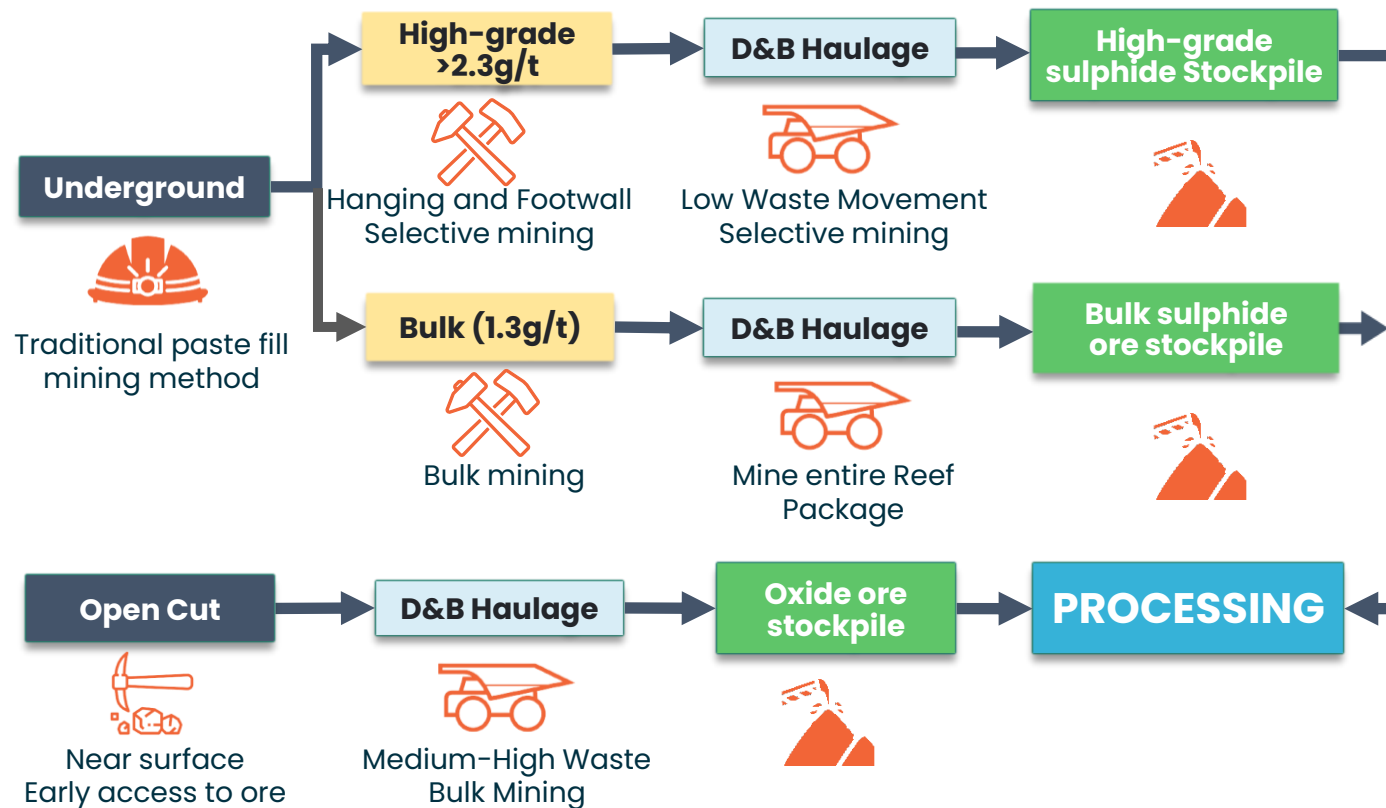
Underground

Traditional paste fill mining method

High-grade >2.3g/t

Hanging and Footwall Selective mining

D&B Haulage

Low Waste Movement Selective mining

High-grade sulphide Stockpile

Bulk (1.3g/t)

Bulk mining

D&B Haulage

Mine entire Reef Package

Bulk sulphide ore stockpile

Open Cut

Near surface Early access to ore

D&B Haulage

Medium-High Waste Bulk Mining

Oxide ore stockpile

PROCESSING